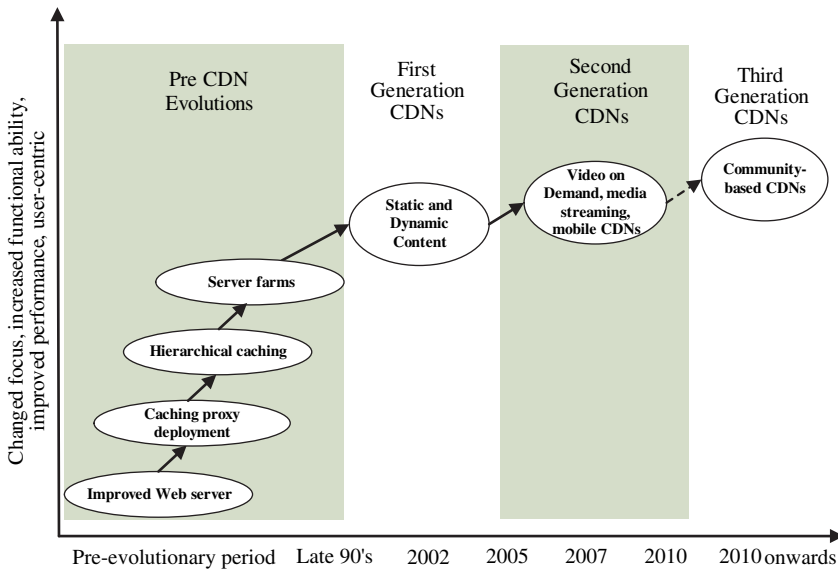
Changed focus, increased functional ability, improved performance, user-centric

Pre CDN Evolutions

First Generation CDNs

Second Generation CDNs

Third Generation CDNs

Improved Web server

Caching proxy deployment

Hierarchical caching

Server farms

Static and Dynamic Content

Video on Demand, media streaming, mobile CDNs

Community-based CDNs

Pre-evolutionary period Late 90's 2002 2005 2007 2010 2010 onwards